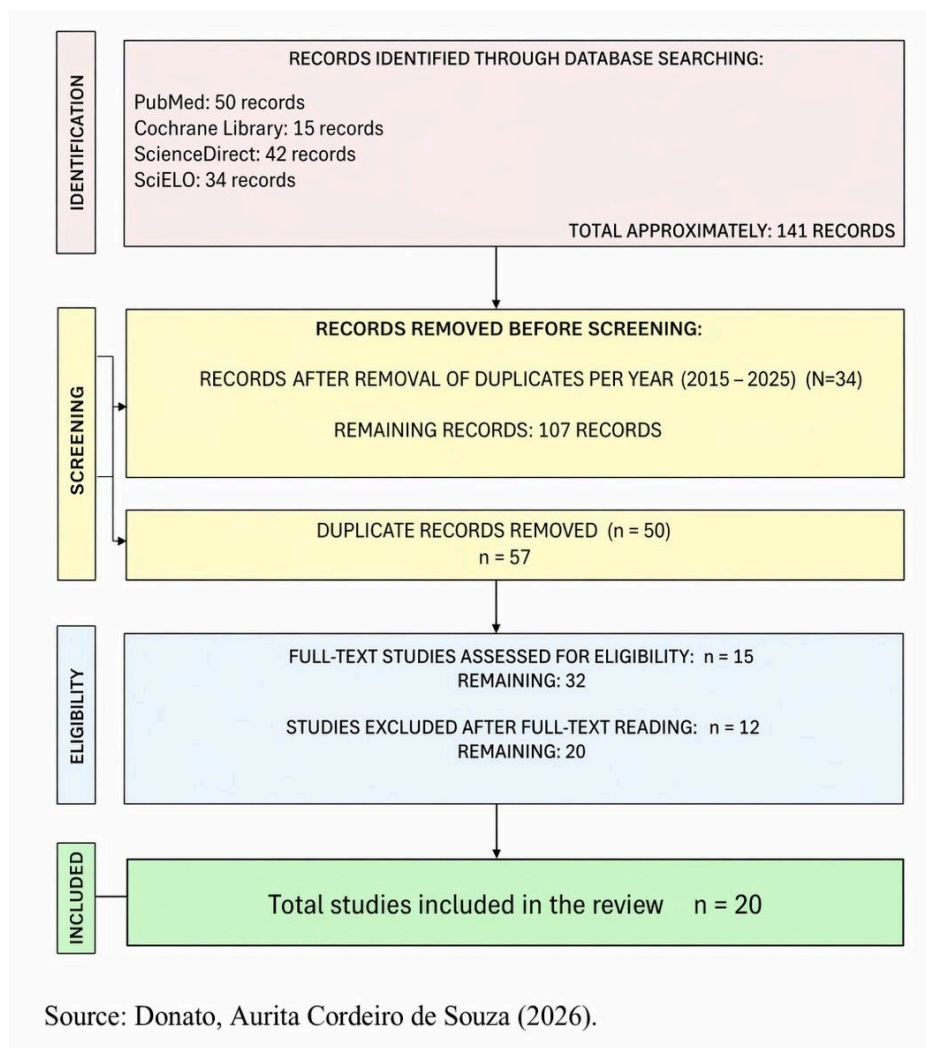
IDENTIFICATION

RECORDS IDENTIFIED THROUGH DATABASE SEARCHING:

PubMed: 50 records
Cochrane Library: 15 records
ScienceDirect: 42 records
SciELO: 34 records

TOTAL APPROXIMATELY: 141 RECORDS

SCREENING

RECORDS REMOVED BEFORE SCREENING:

RECORDS AFTER REMOVAL OF DUPLICATES PER YEAR (2015 – 2025) (N=34)

REMAINING RECORDS: 107 RECORDS

DUPLICATE RECORDS REMOVED (n = 50)
n = 57

ELIGIBILITY

FULL-TEXT STUDIES ASSESSED FOR ELIGIBILITY: n = 15
REMAINING: 32

STUDIES EXCLUDED AFTER FULL-TEXT READING: n = 12
REMAINING: 20

INCLUDED

Total studies included in the review n = 20

Source: Donato, Aurita Cordeiro de Souza (2026).